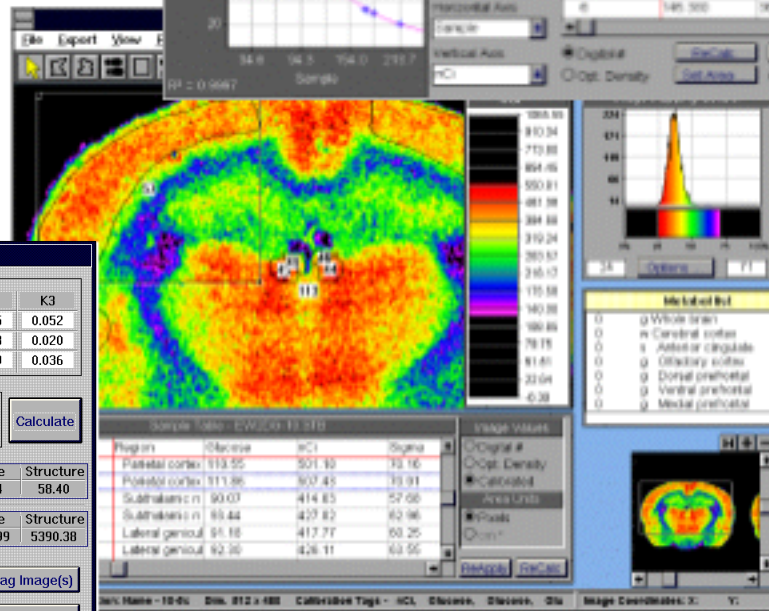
File Export View

20

34.8 94.5 154.0 213.7
Sample
R² = 0.9967

Horizontal Axis
Sample
Vertical Axis
nCi
Digitized
Opt. Density
ReCalc
Set Areas

6 | 545.300

1065.56
910.34
773.80
654.45
550.81
461.38
384.69
319.24
263.57
216.17
175.58
140.30
108.89
79.75
51.61
23.04
-0.38

51
11
12
13
14
113

225
171
138
105
69
35

24 Options 71

Metabolized list
0 g Whole brain
0 w Cerebral cortex
0 s Anterior cingulate
0 g Olfactory cortex
0 g Dorsal prefrontal
0 g Ventral prefrontal
0 g Medial prefrontal

K3
0.052
0.020
0.036

Calculate

Structure
58.40

Structure
5390.38

Tag Image(s)

Sample Table - EW2D9-10.STB
| Region | Glucose | nCi | Sigma |
|---|---|---|---|
| Parietal cortex | 113.55 | 501.10 | 78.16 |
| Parietal cortex | 113.86 | 507.45 | 78.91 |
| Subthalamic n | 90.07 | 414.63 | 57.68 |
| Subthalamic n | 93.44 | 427.82 | 62.96 |
| Lateral genicul | 91.18 | 417.77 | 60.25 |
| Lateral genicul | 92.30 | 426.11 | 63.55 |

Image Values
Digital #
Opt. Density
Calibrated
Area Units
Pixels
cm²
ReApply ReCalc

Name - 10-6s Dim. 512 x 480 Calibration Tags - nCi, Glucose, Glucose, Glu Image Coordinates: X: Y: